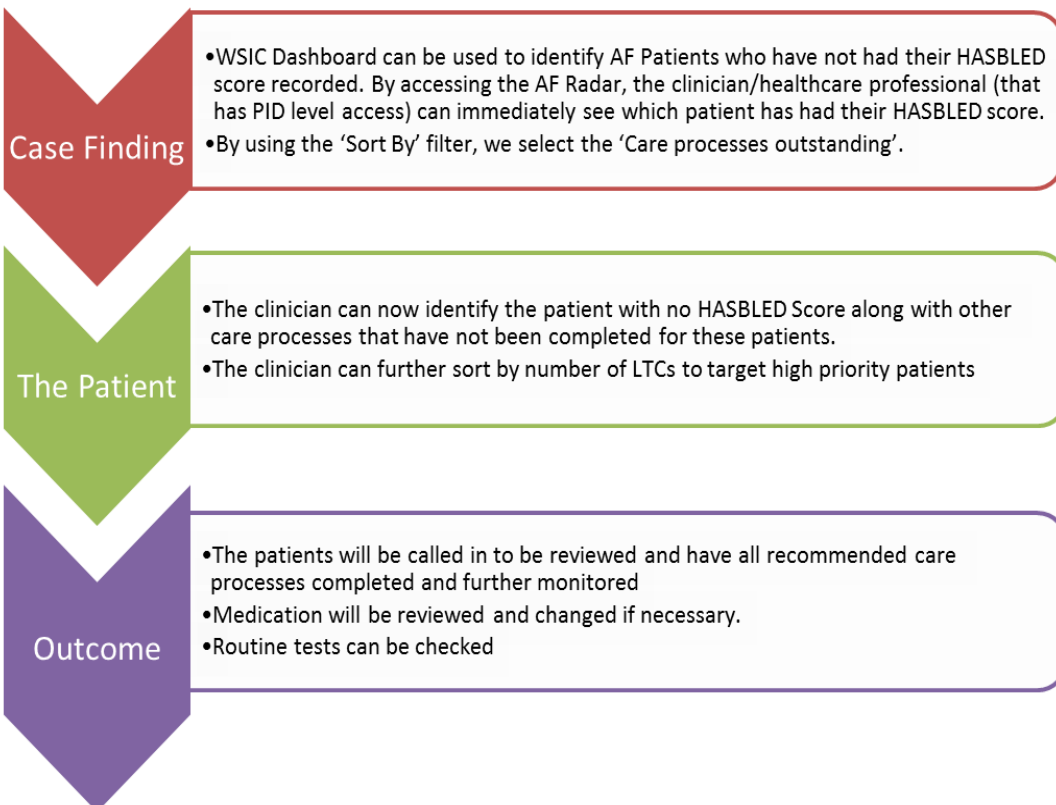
Case Finding

•WSIC Dashboard can be used to identify AF Patients who have not had their HASBLED score recorded. By accessing the AF Radar, the clinician/healthcare professional (that has PID level access) can immediately see which patient has had their HASBLED score.
•By using the 'Sort By' filter, we select the 'Care processes outstanding'.

The Patient

•The clinician can now identify the patient with no HASBLED Score along with other care processes that have not been completed for these patients.
•The clinician can further sort by number of LTCs to target high priority patients

Outcome

•The patients will be called in to be reviewed and have all recommended care processes completed and further monitored
•Medication will be reviewed and changed if necessary.
•Routine tests can be checked